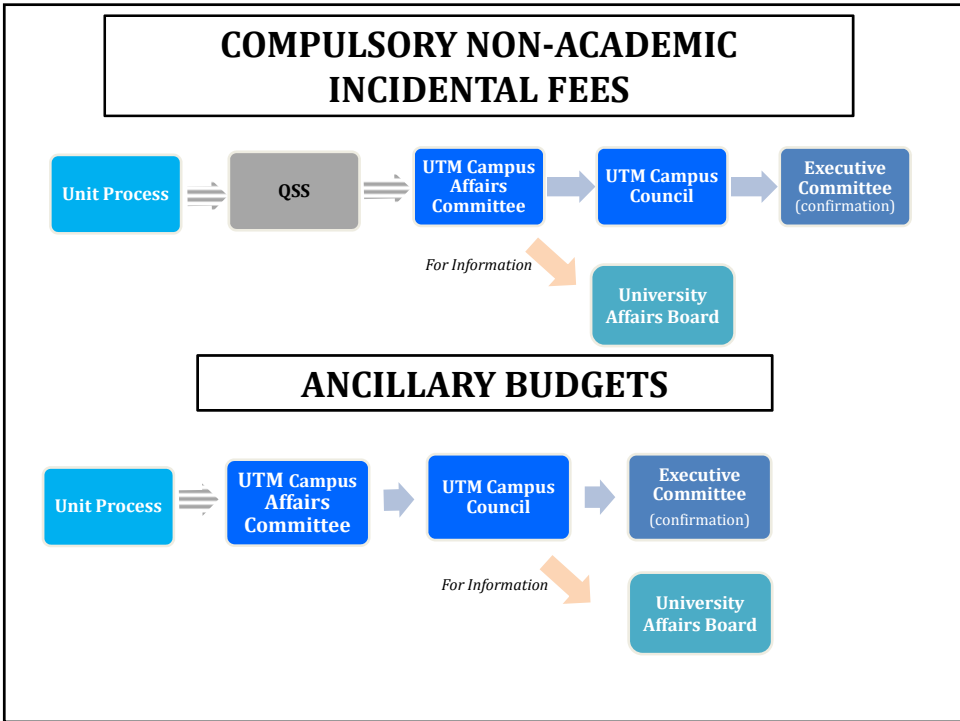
COMPULSORY NON-ACADEMIC INCIDENTAL FEES

Unit Process

QSS

UTM Campus Affairs Committee

UTM Campus Council

Executive Committee (confirmation)

For Information

University Affairs Board

ANCILLARY BUDGETS

Unit Process

UTM Campus Affairs Committee

UTM Campus Council

Executive Committee (confirmation)

For Information

University Affairs Board